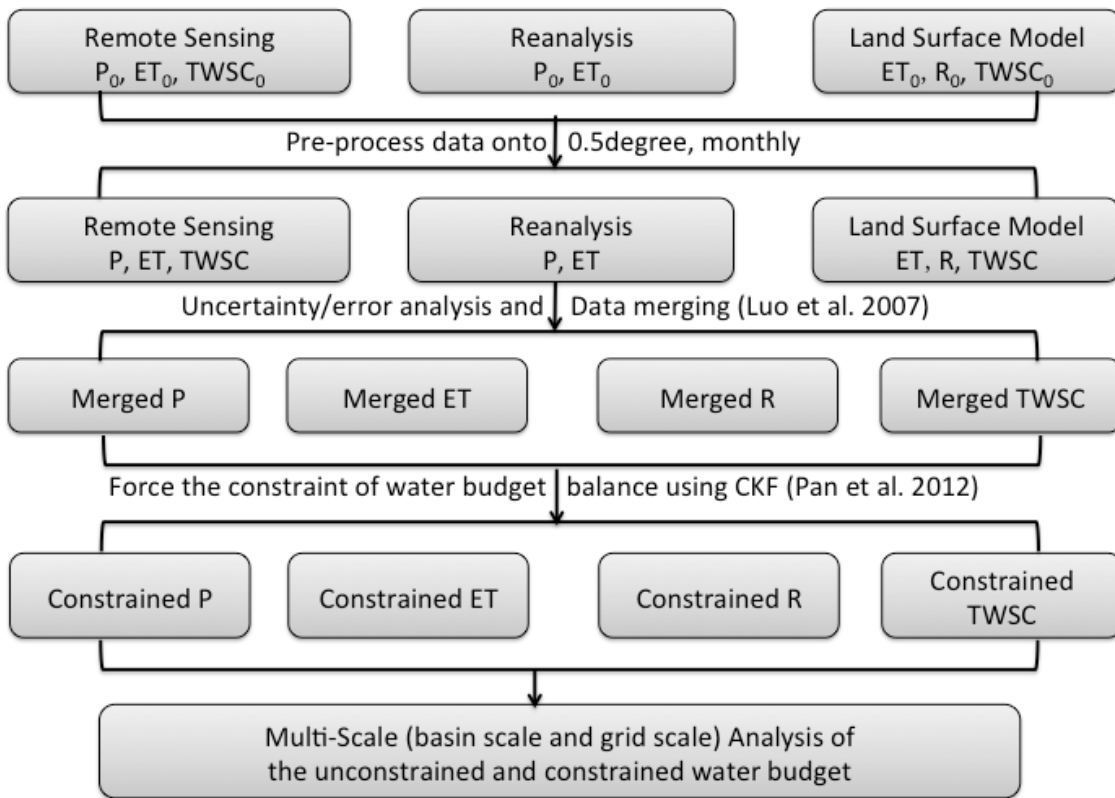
Remote Sensing
$P_0$, $ET_0$, $TWSC_0$

Reanalysis
$P_0$, $ET_0$

Land Surface Model
$ET_0$, $R_0$, $TWSC_0$

Pre-process data onto 0.5degree, monthly

Remote Sensing
P, ET, TWSC

Reanalysis
P, ET

Land Surface Model
ET, R, TWSC

Uncertainty/error analysis and Data merging (Luo et al. 2007)

Merged P

Merged ET

Merged R

Merged TWSC

Force the constraint of water budget balance using CKF (Pan et al. 2012)

Constrained P

Constrained ET

Constrained R

Constrained TWSC

Multi-Scale (basin scale and grid scale) Analysis of the unconstrained and constrained water budget